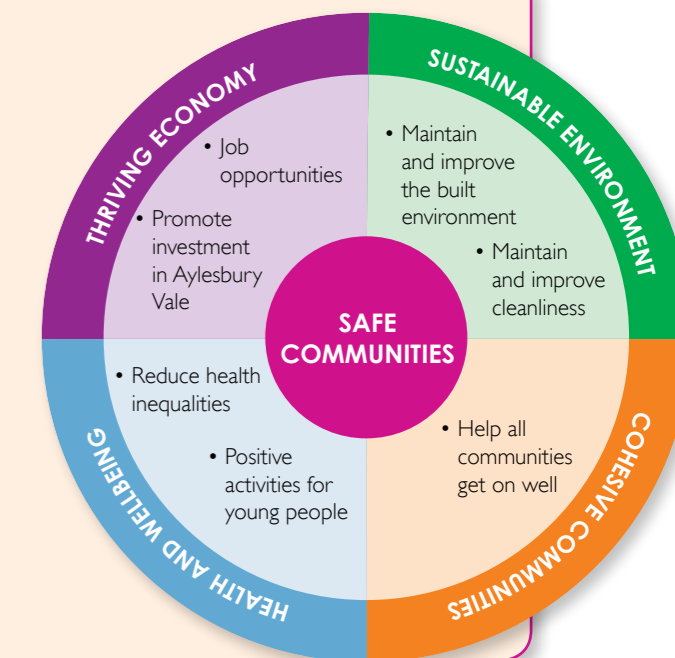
THRIVING ECONOMY

• Job opportunities

• Promote investment in Aylesbury Vale

SUSTAINABLE ENVIRONMENT

• Maintain and improve the built environment

• Maintain and improve cleanliness

SAFE COMMUNITIES

HEALTH AND WELLBEING

• Reduce health inequalities

• Positive activities for young people

COHESIVE COMMUNITIES

• Help all communities get on well